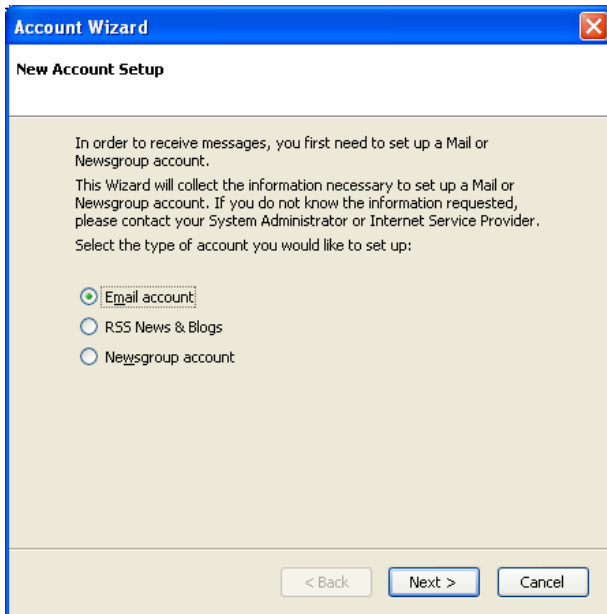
Account Wizard

New Account Setup

In order to receive messages, you first need to set up a Mail or Newsgroup account.

This Wizard will collect the information necessary to set up a Mail or Newsgroup account. If you do not know the information requested, please contact your System Administrator or Internet Service Provider.

Select the type of account you would like to set up:

Email account

RSS News & Blogs

Newsgroup account

< Back

Next >

Cancel